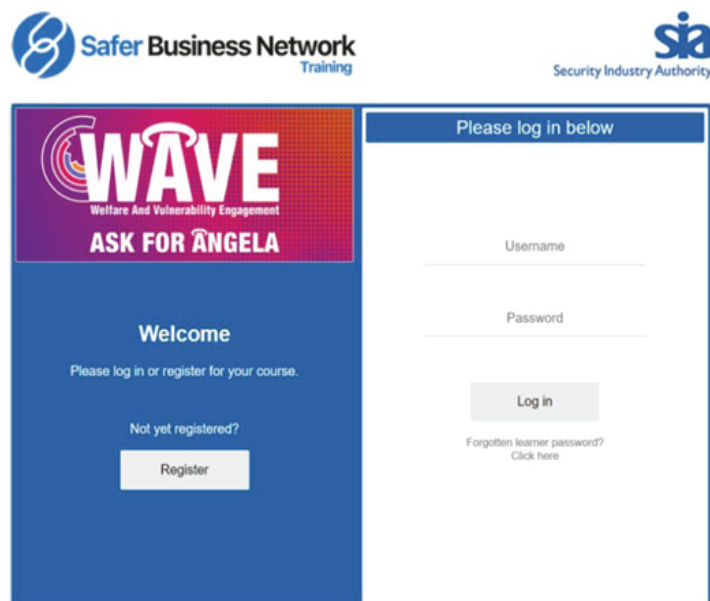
Safer Business Network
Training

sia
Security Industry Authority

WAVE
Welfare And Vulnerability Engagement
ASK FOR ANGELA

Welcome

Please log in or register for your course.

Not yet registered?

Register

Please log in below

Username

Password

Log in

Forgotten learner password?
Click here